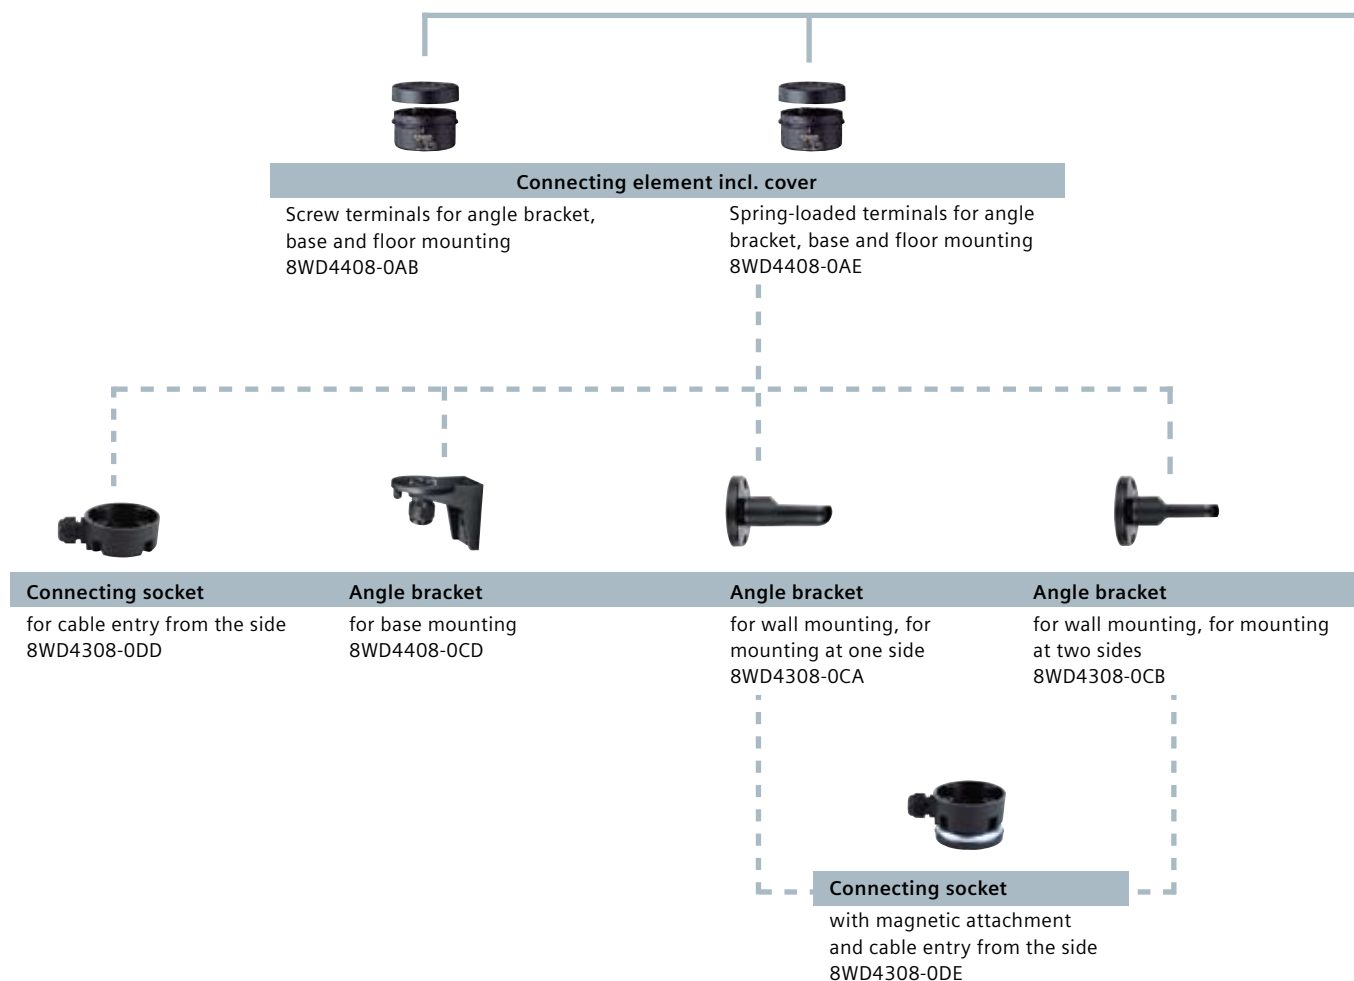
Connecting element incl. cover

Screw terminals for angle bracket, base and floor mounting
8WD4408-0AB

Spring-loaded terminals for angle bracket, base and floor mounting
8WD4408-0AE

Connecting socket
for cable entry from the side
8WD4308-0DD

Angle bracket
for base mounting
8WD4408-0CD

Angle bracket
for wall mounting, for mounting at one side
8WD4308-0CA

Angle bracket
for wall mounting, for mounting at two sides
8WD4308-0CB

Connecting socket
with magnetic attachment and cable entry from the side
8WD4308-0DE